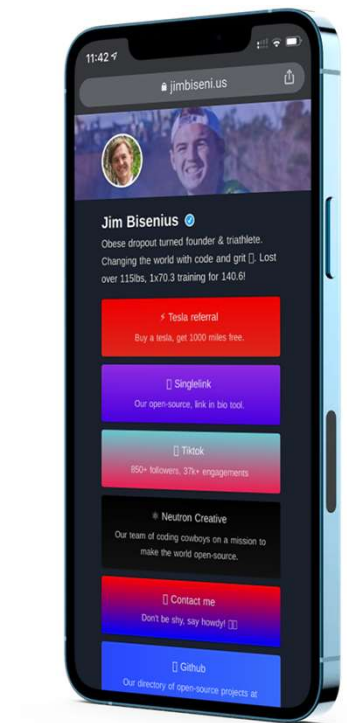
11:42

jimbiseni.us

Jim Bisenius

Obese dropout turned founder & triathlete. Changing the world with code and grit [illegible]. Lost over 115lbs, 1x70.3 training for 140.6!

⚡ Tesla referral
Buy a tesla, get 1000 miles free.

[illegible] Singlelink
Our open-source, link in bio tool.

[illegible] Tiktok
850+ followers, 37k+ engagements

Neutron Creative
Our team of coding cowboys on a mission to make the world open-source.

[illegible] Contact me
Don't be shy, say howdy! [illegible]

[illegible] Github
Our directory of open-source projects at